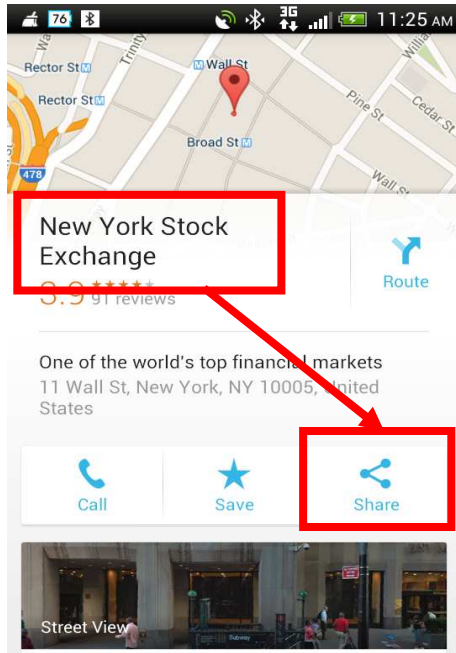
76 3G 11:25 AM

Rector St
Rector St
Trinity
Wall St
Broad St
Pine St
Cedar St
Wall St
William
478

New York Stock Exchange
3.9 ★★★★ 91 reviews

Route

One of the world's top financial markets
11 Wall St, New York, NY 10005, United States

Call
Save
Share

Street View
Subway